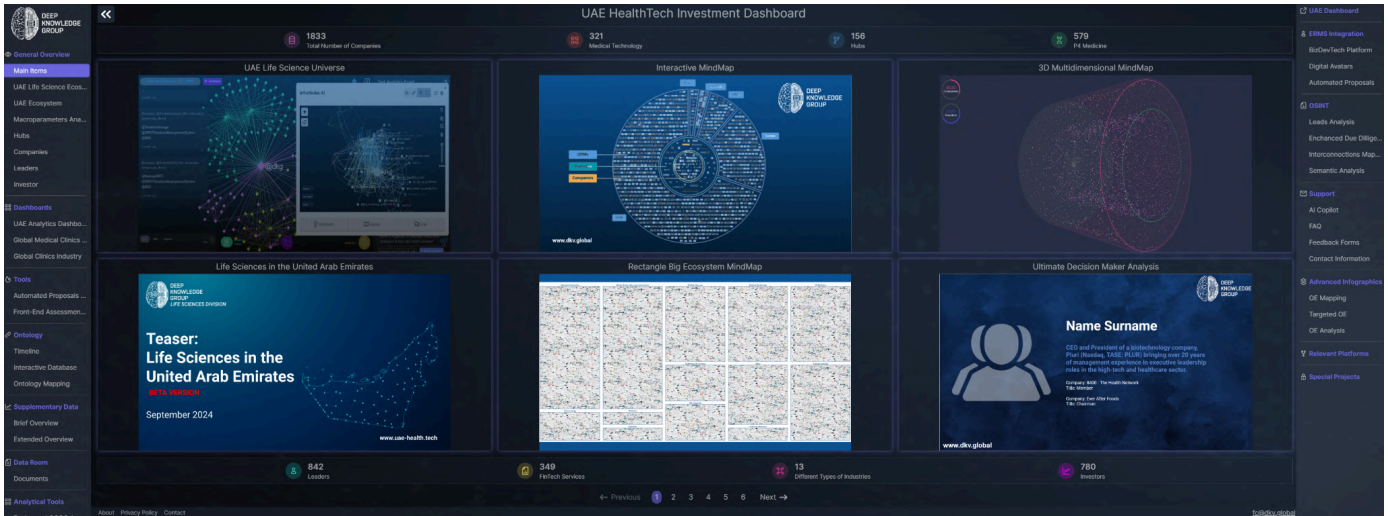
DEEP KNOWLEDGE GROUP

General Overview
Main Items
UAE Life Science Ecos...
UAE Ecosystem
Macroparameters Ana...
Hubs
Companies
Leaders
Investor

Dashboards
UAE Analytics Dashbo...
Global Medical Clinics ...
Global Clinics Industry

Tools
Automated Proposals ...
Front-End Assessmen...

Ontology
Timeline
Interactive Database
Ontology Mapping

Supplementary Data
Brief Overview
Extended Overview

Data Room
Documents

Analytical Tools

About Privacy Policy Contact

UAE HealthTech Investment Dashboard

1833 Total Number of Companies
321 Medical Technology
156 Hubs
579 P4 Medicine

UAE Life Science Universe

Interactive MindMap

DEEP KNOWLEDGE GROUP
Companies
www.dkv.global

3D Multidimensional MindMap

Life Sciences in the United Arab Emirates

DEEP KNOWLEDGE GROUP LIFE SCIENCES DIVISION
Teaser: Life Sciences in the United Arab Emirates
BETA VERSION
September 2024
www.uae-health.tech

Rectangle Big Ecosystem MindMap

Ultimate Decision Maker Analysis

DEEP KNOWLEDGE GROUP
Name Surname
CEO and President of a biotechnology company, Pluri (Nasdaq, TASE: PLUR) bringing over 20 years of management experience in executive leadership roles in the high-tech and healthcare sector.
Company: BASE - The Health Network
Title: Member
Company: Ever After Foods
Title: Chairman
www.dkv.global

842 Leaders
349 FinTech Services
13 Different Types of Industries
780 Investors

← Previous 1 2 3 4 5 6 Next →

UAE Dashboard

ERMS Integration
BizDevTech Platform
Digital Avatars
Automated Proposals

OSINT
Leads Analysis
Enchanced Due Dilligе...
Interconnections Map...
Semantic Analysis

Support
AI Copilot
FAQ
Feedback Forms
Contact Information

Advanced Infographics
OE Mapping
Targeted OE
OE Analysis

Relevant Platforms

Special Projects

fc@dkv.global